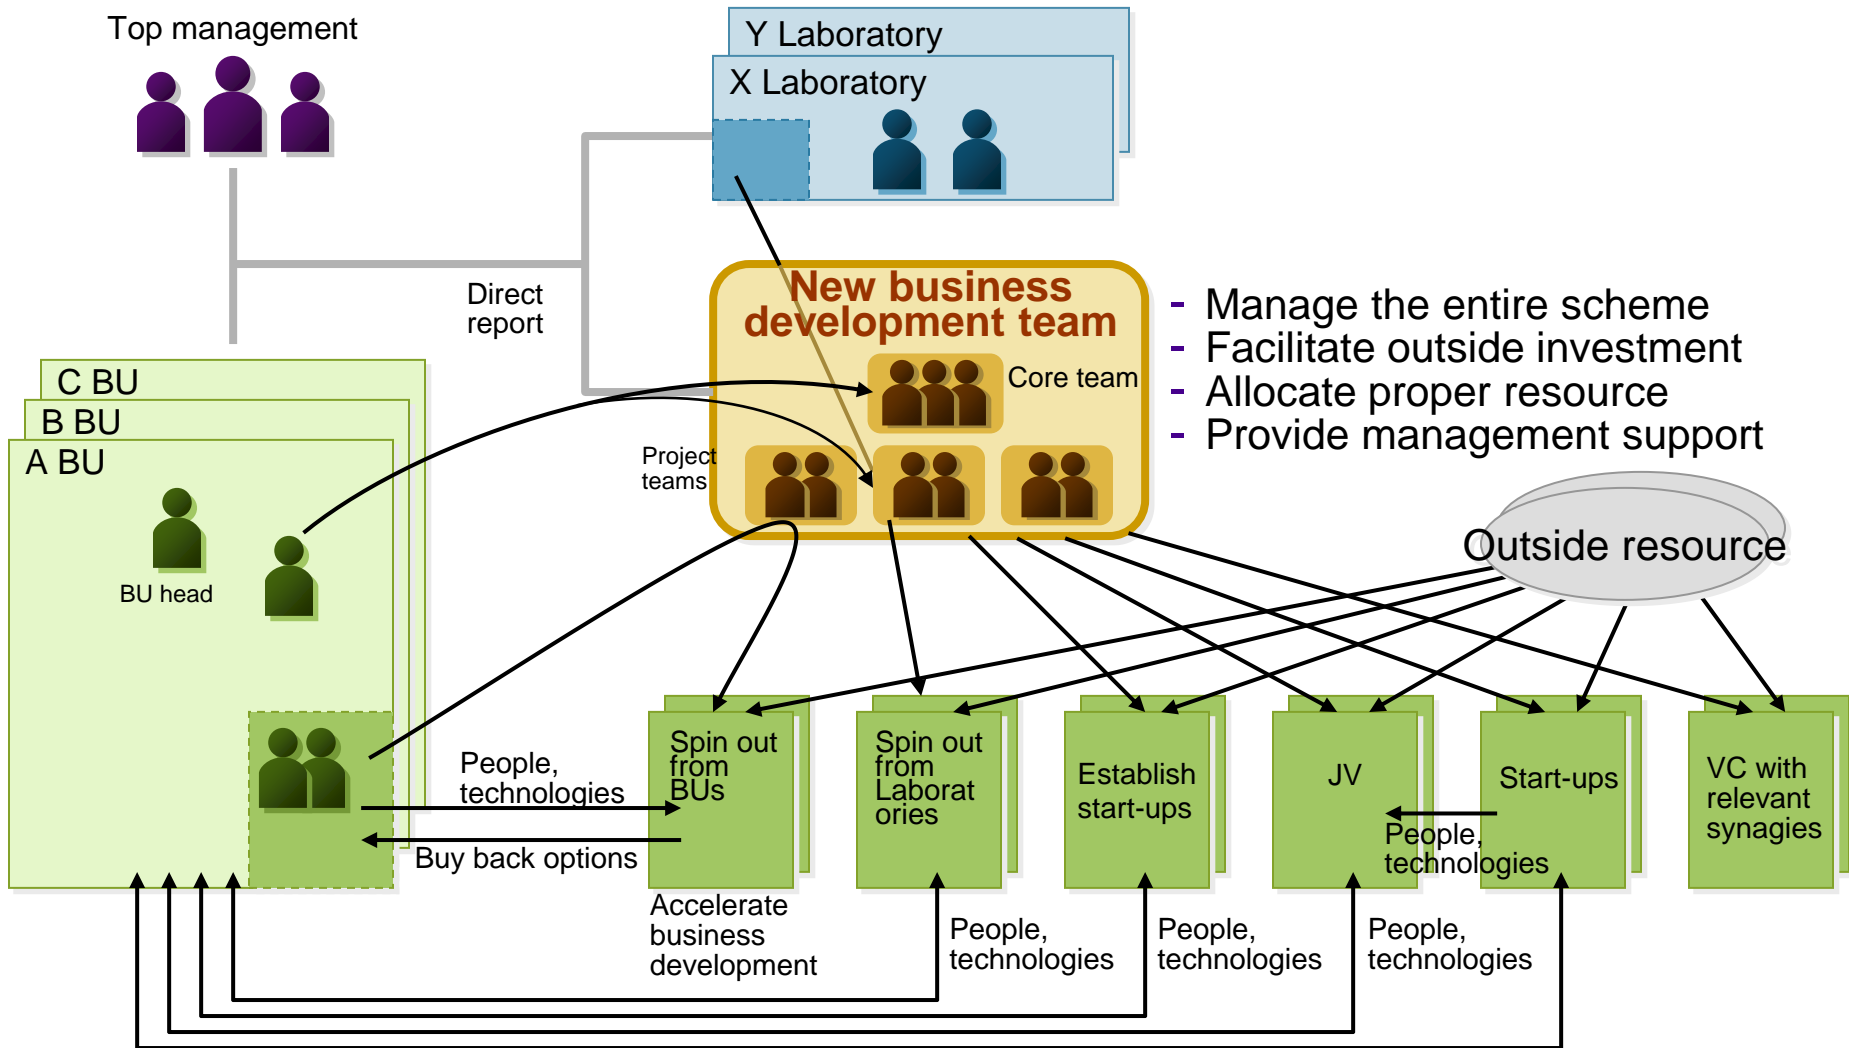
Top management

Y Laboratory

X Laboratory

Direct report

New business development team

Core team

Project teams

- Manage the entire scheme
- Facilitate outside investment
- Allocate proper resource
- Provide management support

Outside resource

C BU

B BU

A BU

BU head

People, technologies

Buy back options

Spin out from BUs

Accelerate business development

Spin out from Laboratories

People, technologies

Establish start-ups

People, technologies

JV

People, technologies

Start-ups

People, technologies

VC with relevant synagies